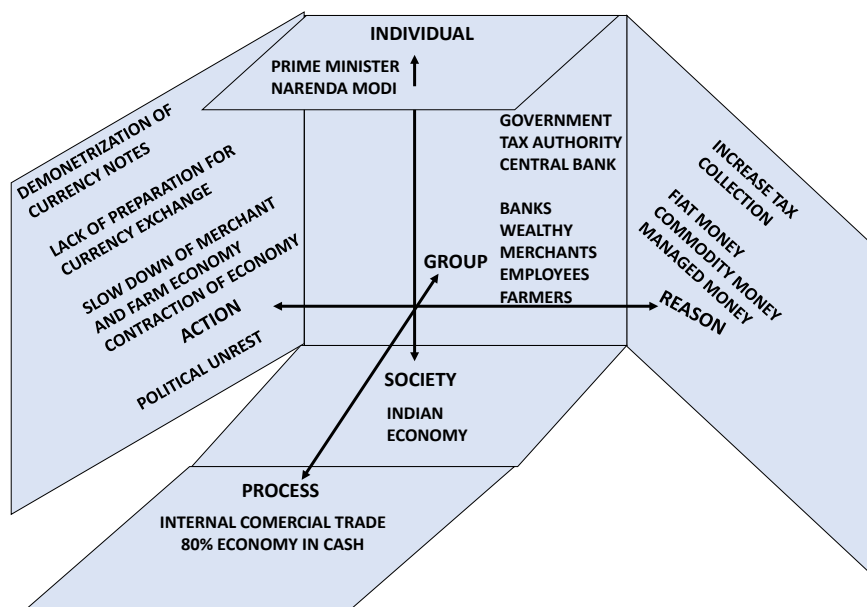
INDIVIDUAL

PRIME MINISTER
NARENDA MODI

GOVERNMENT
TAX AUTHORITY
CENTRAL BANK

BANKS
WEALTHY
MERCHANTS
EMPLOYEES
FARMERS

GROUP

DEMONETRIZATION OF CURRENCY NOTES

LACK OF PREPARATION FOR CURRENCY EXCHANGE

SLOW DOWN OF MERCHANT AND FARM ECONOMY
CONTRACTION OF ECONOMY

ACTION

POLITICAL UNREST

INCREASE TAX COLLECTION

FIAT MONEY
COMMODITY MONEY
MANAGED MONEY

REASON

SOCIETY

INDIAN
ECONOMY

PROCESS

INTERNAL COMERCIAL TRADE
80% ECONOMY IN CASH